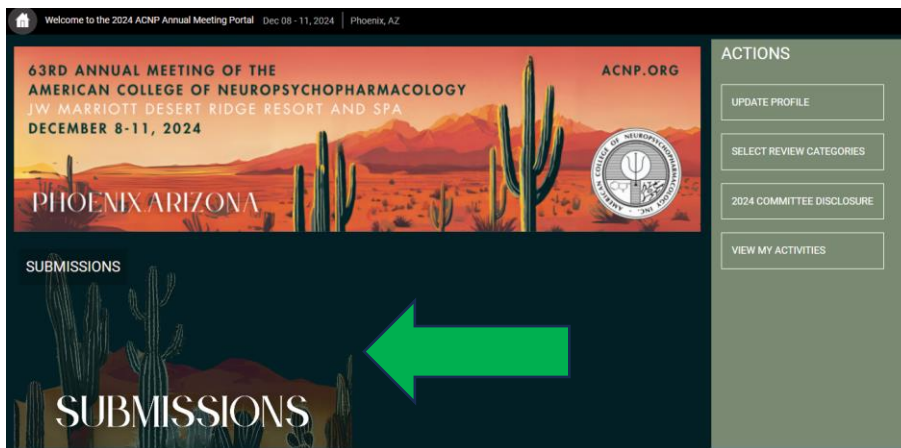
Welcome to the 2024 ACNP Annual Meeting Portal Dec 08 - 11, 2024 | Phoenix, AZ

63RD ANNUAL MEETING OF THE AMERICAN COLLEGE OF NEUROPSYCHOPHARMACOLOGY
JW MARRIOTT DESERT RIDGE RESORT AND SPA
DECEMBER 8-11, 2024

ACNP.ORG

AMERICAN COLLEGE OF NEUROPSYCHOPHARMACOLOGY INC.

PHOENIX ARIZONA

ACTIONS

UPDATE PROFILE

SELECT REVIEW CATEGORIES

2024 COMMITTEE DISCLOSURE

VIEW MY ACTIVITIES

SUBMISSIONS

SUBMISSIONS